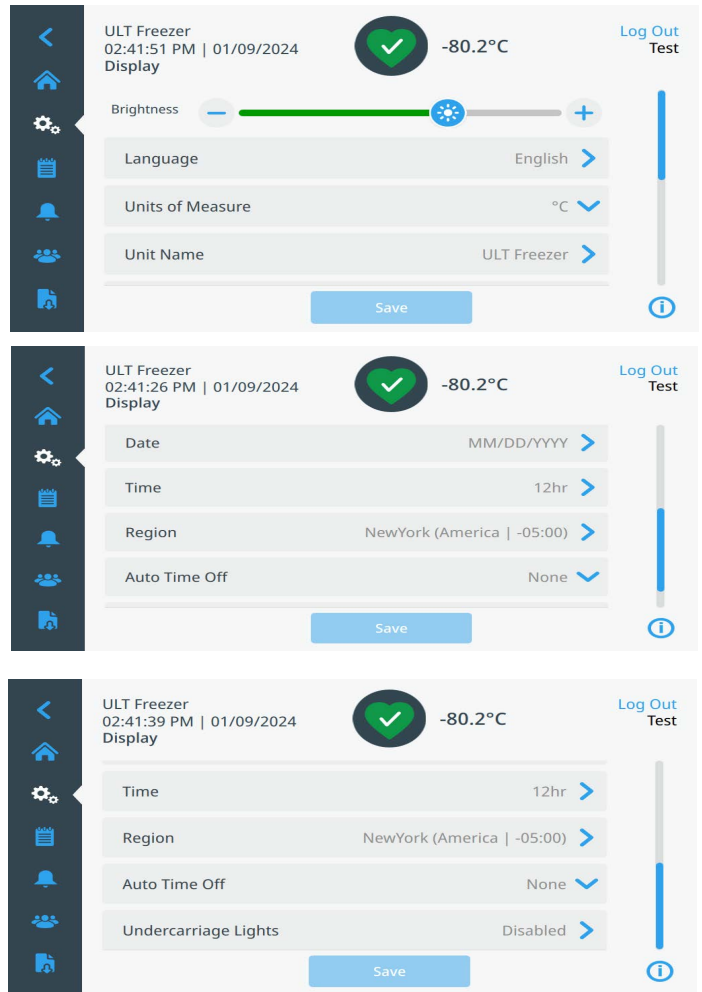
ULT Freezer
02:41:51 PM | 01/09/2024
Display

-80.2°C

Log Out
Test

Brightness

Language English

Units of Measure °C

Unit Name ULT Freezer

Save

ULT Freezer
02:41:26 PM | 01/09/2024
Display

-80.2°C

Log Out
Test

Date MM/DD/YYYY

Time 12hr

Region NewYork (America | -05:00)

Auto Time Off None

Save

ULT Freezer
02:41:39 PM | 01/09/2024
Display

-80.2°C

Log Out
Test

Time 12hr

Region NewYork (America | -05:00)

Auto Time Off None

Undercarriage Lights Disabled

Save